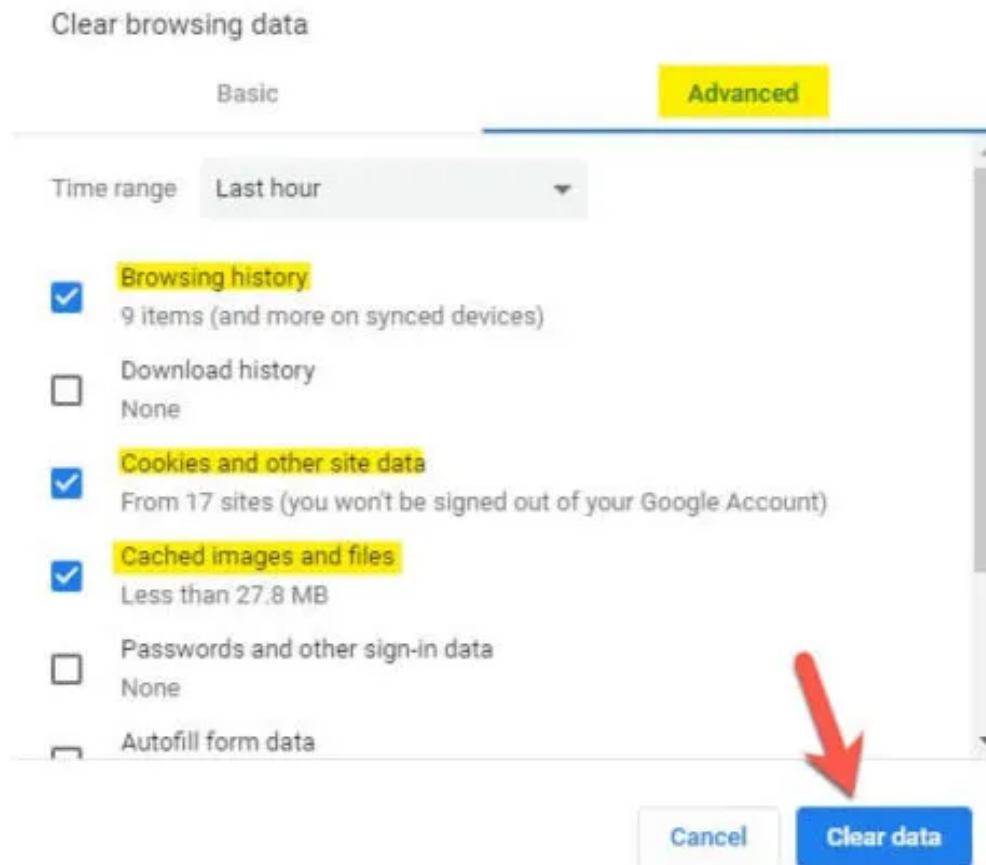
Clear browsing data

Basic

Advanced

Time range

Last hour

Browsing history
9 items (and more on synced devices)

Download history
None

Cookies and other site data
From 17 sites (you won't be signed out of your Google Account)

Cached images and files
Less than 27.8 MB

Passwords and other sign-in data
None

Autofill form data

Cancel

Clear data